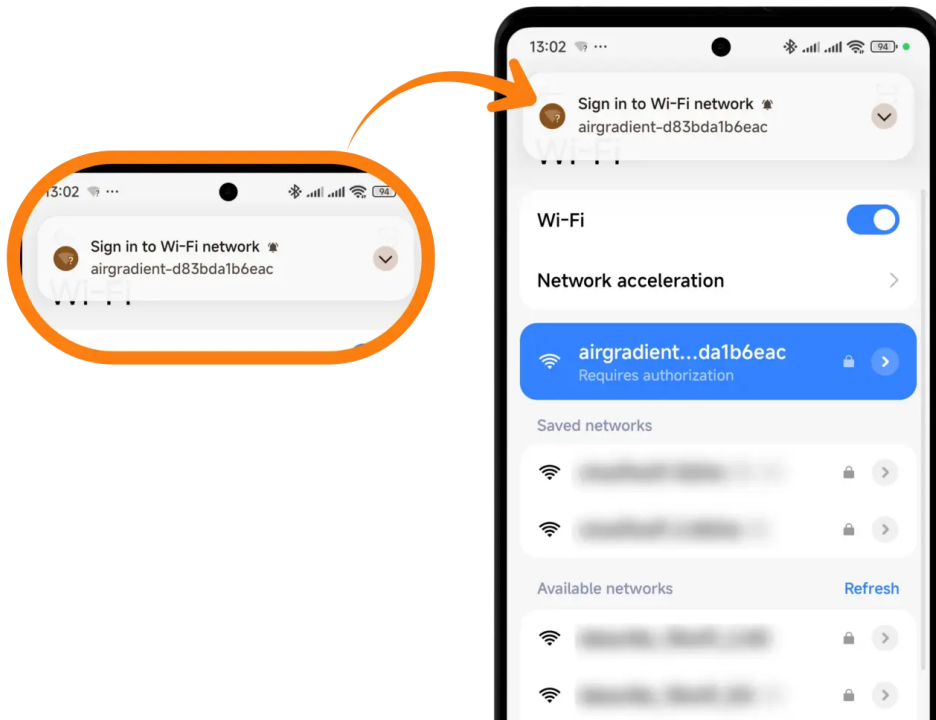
13:02 ···
94
Sign in to Wi-Fi network
airgradient-d83bda1b6eac

13:02 ···
94
Sign in to Wi-Fi network
airgradient-d83bda1b6eac
Wi-Fi
Wi-Fi
Network acceleration
airgradient...da1b6eac
Requires authorization
Saved networks
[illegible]
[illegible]
Available networks
Refresh
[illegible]
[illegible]